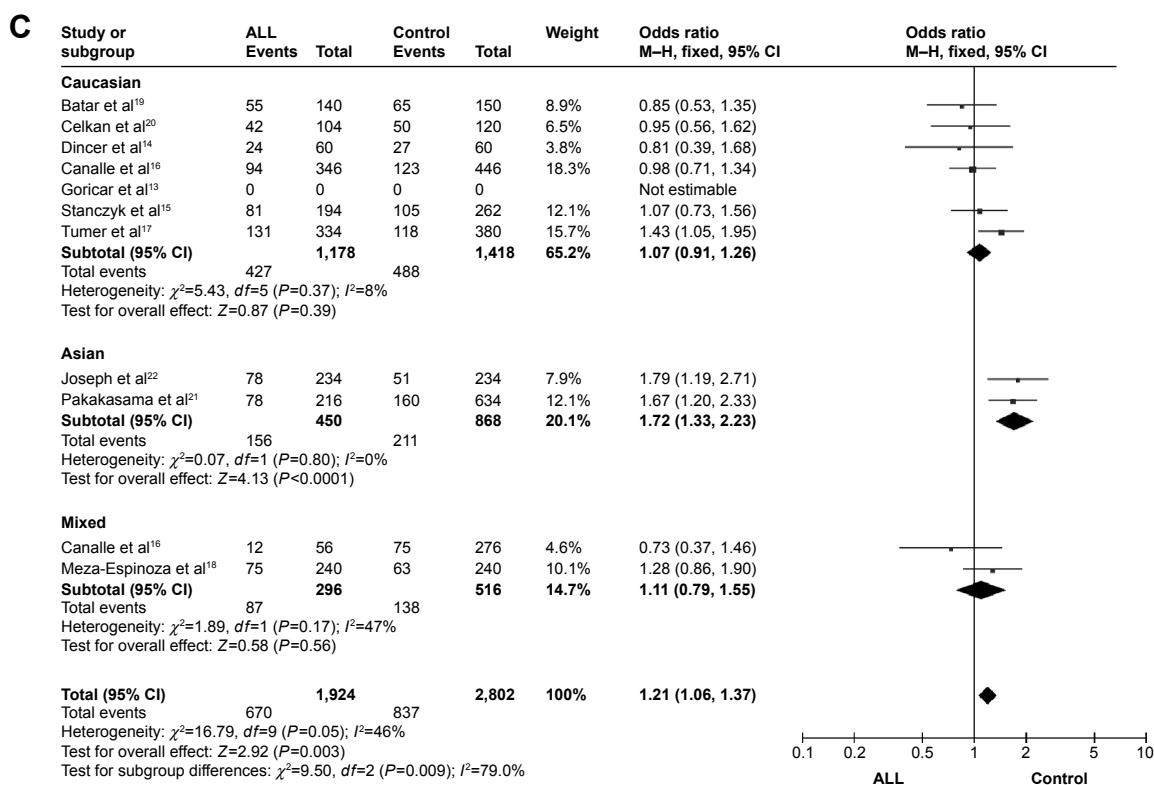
C

| Study or subgroup | ALL Events | Total | Control Events | Total | Weight | Odds ratio M–H, fixed, 95% CI |
|---|---|---|---|---|---|---|
| **Caucasian** | | | | | | |
| Batar et al$^{19}$ | 55 | 140 | 65 | 150 | 8.9% | 0.85 (0.53, 1.35) |
| Celkan et al$^{20}$ | 42 | 104 | 50 | 120 | 6.5% | 0.95 (0.56, 1.62) |
| Dincer et al$^{14}$ | 24 | 60 | 27 | 60 | 3.8% | 0.81 (0.39, 1.68) |
| Canalle et al$^{16}$ | 94 | 346 | 123 | 446 | 18.3% | 0.98 (0.71, 1.34) |
| Goricar et al$^{13}$ | 0 | 0 | 0 | 0 | | Not estimable |
| Stanczyk et al$^{15}$ | 81 | 194 | 105 | 262 | 12.1% | 1.07 (0.73, 1.56) |
| Tumer et al$^{17}$ | 131 | 334 | 118 | 380 | 15.7% | 1.43 (1.05, 1.95) |
| **Subtotal (95% CI)** | | **1,178** | | **1,418** | **65.2%** | **1.07 (0.91, 1.26)** |
| Total events | 427 | | 488 | | | |
| **Asian** | | | | | | |
| Joseph et al$^{22}$ | 78 | 234 | 51 | 234 | 7.9% | 1.79 (1.19, 2.71) |
| Pakakasama et al$^{21}$ | 78 | 216 | 160 | 634 | 12.1% | 1.67 (1.20, 2.33) |
| **Subtotal (95% CI)** | | **450** | | **868** | **20.1%** | **1.72 (1.33, 2.23)** |
| Total events | 156 | | 211 | | | |
| **Mixed** | | | | | | |
| Canalle et al$^{16}$ | 12 | 56 | 75 | 276 | 4.6% | 0.73 (0.37, 1.46) |
| Meza-Espinoza et al$^{18}$ | 75 | 240 | 63 | 240 | 10.1% | 1.28 (0.86, 1.90) |
| **Subtotal (95% CI)** | | **296** | | **516** | **14.7%** | **1.11 (0.79, 1.55)** |
| Total events | 87 | | 138 | | | |
| **Total (95% CI)** | | **1,924** | | **2,802** | **100%** | **1.21 (1.06, 1.37)** |
| Total events | 670 | | 837 | | | |

Caucasian: Heterogeneity: $\chi^2$=5.43, $df$=5 ($P$=0.37); $I^2$=8%
Test for overall effect: $Z$=0.87 ($P$=0.39)

Asian: Heterogeneity: $\chi^2$=0.07, $df$=1 ($P$=0.80); $I^2$=0%
Test for overall effect: $Z$=4.13 ($P$<0.0001)

Mixed: Heterogeneity: $\chi^2$=1.89, $df$=1 ($P$=0.17); $I^2$=47%
Test for overall effect: $Z$=0.58 ($P$=0.56)

Total: Heterogeneity: $\chi^2$=16.79, $df$=9 ($P$=0.05); $I^2$=46%
Test for overall effect: $Z$=2.92 ($P$=0.003)
Test for subgroup differences: $\chi^2$=9.50, $df$=2 ($P$=0.009); $I^2$=79.0%

Odds ratio
M–H, fixed, 95% CI

0.1 0.2 0.5 1 2 5 10
ALL Control